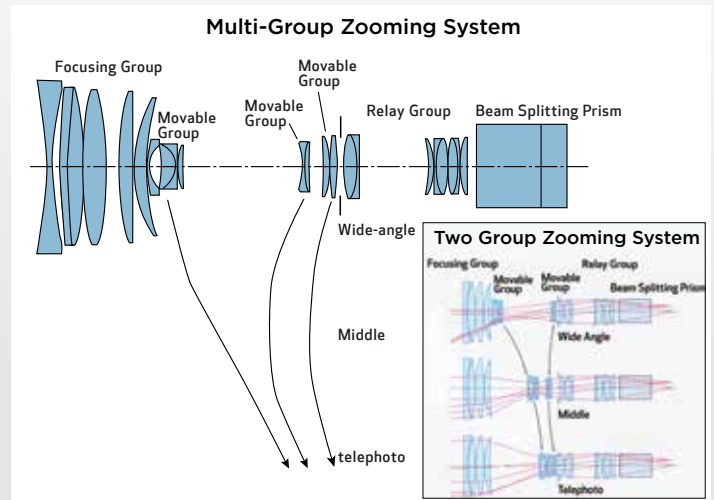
Multi-Group Zooming System

Focusing Group

Movable Group

Movable Group

Movable Group

Relay Group

Beam Splitting Prism

Wide-angle

Middle

telephoto

Two Group Zooming System

Focusing Group

Movable Group

Movable Group

Relay Group

Beam Splitting Prism

Wide Angle

Middle

Telephoto